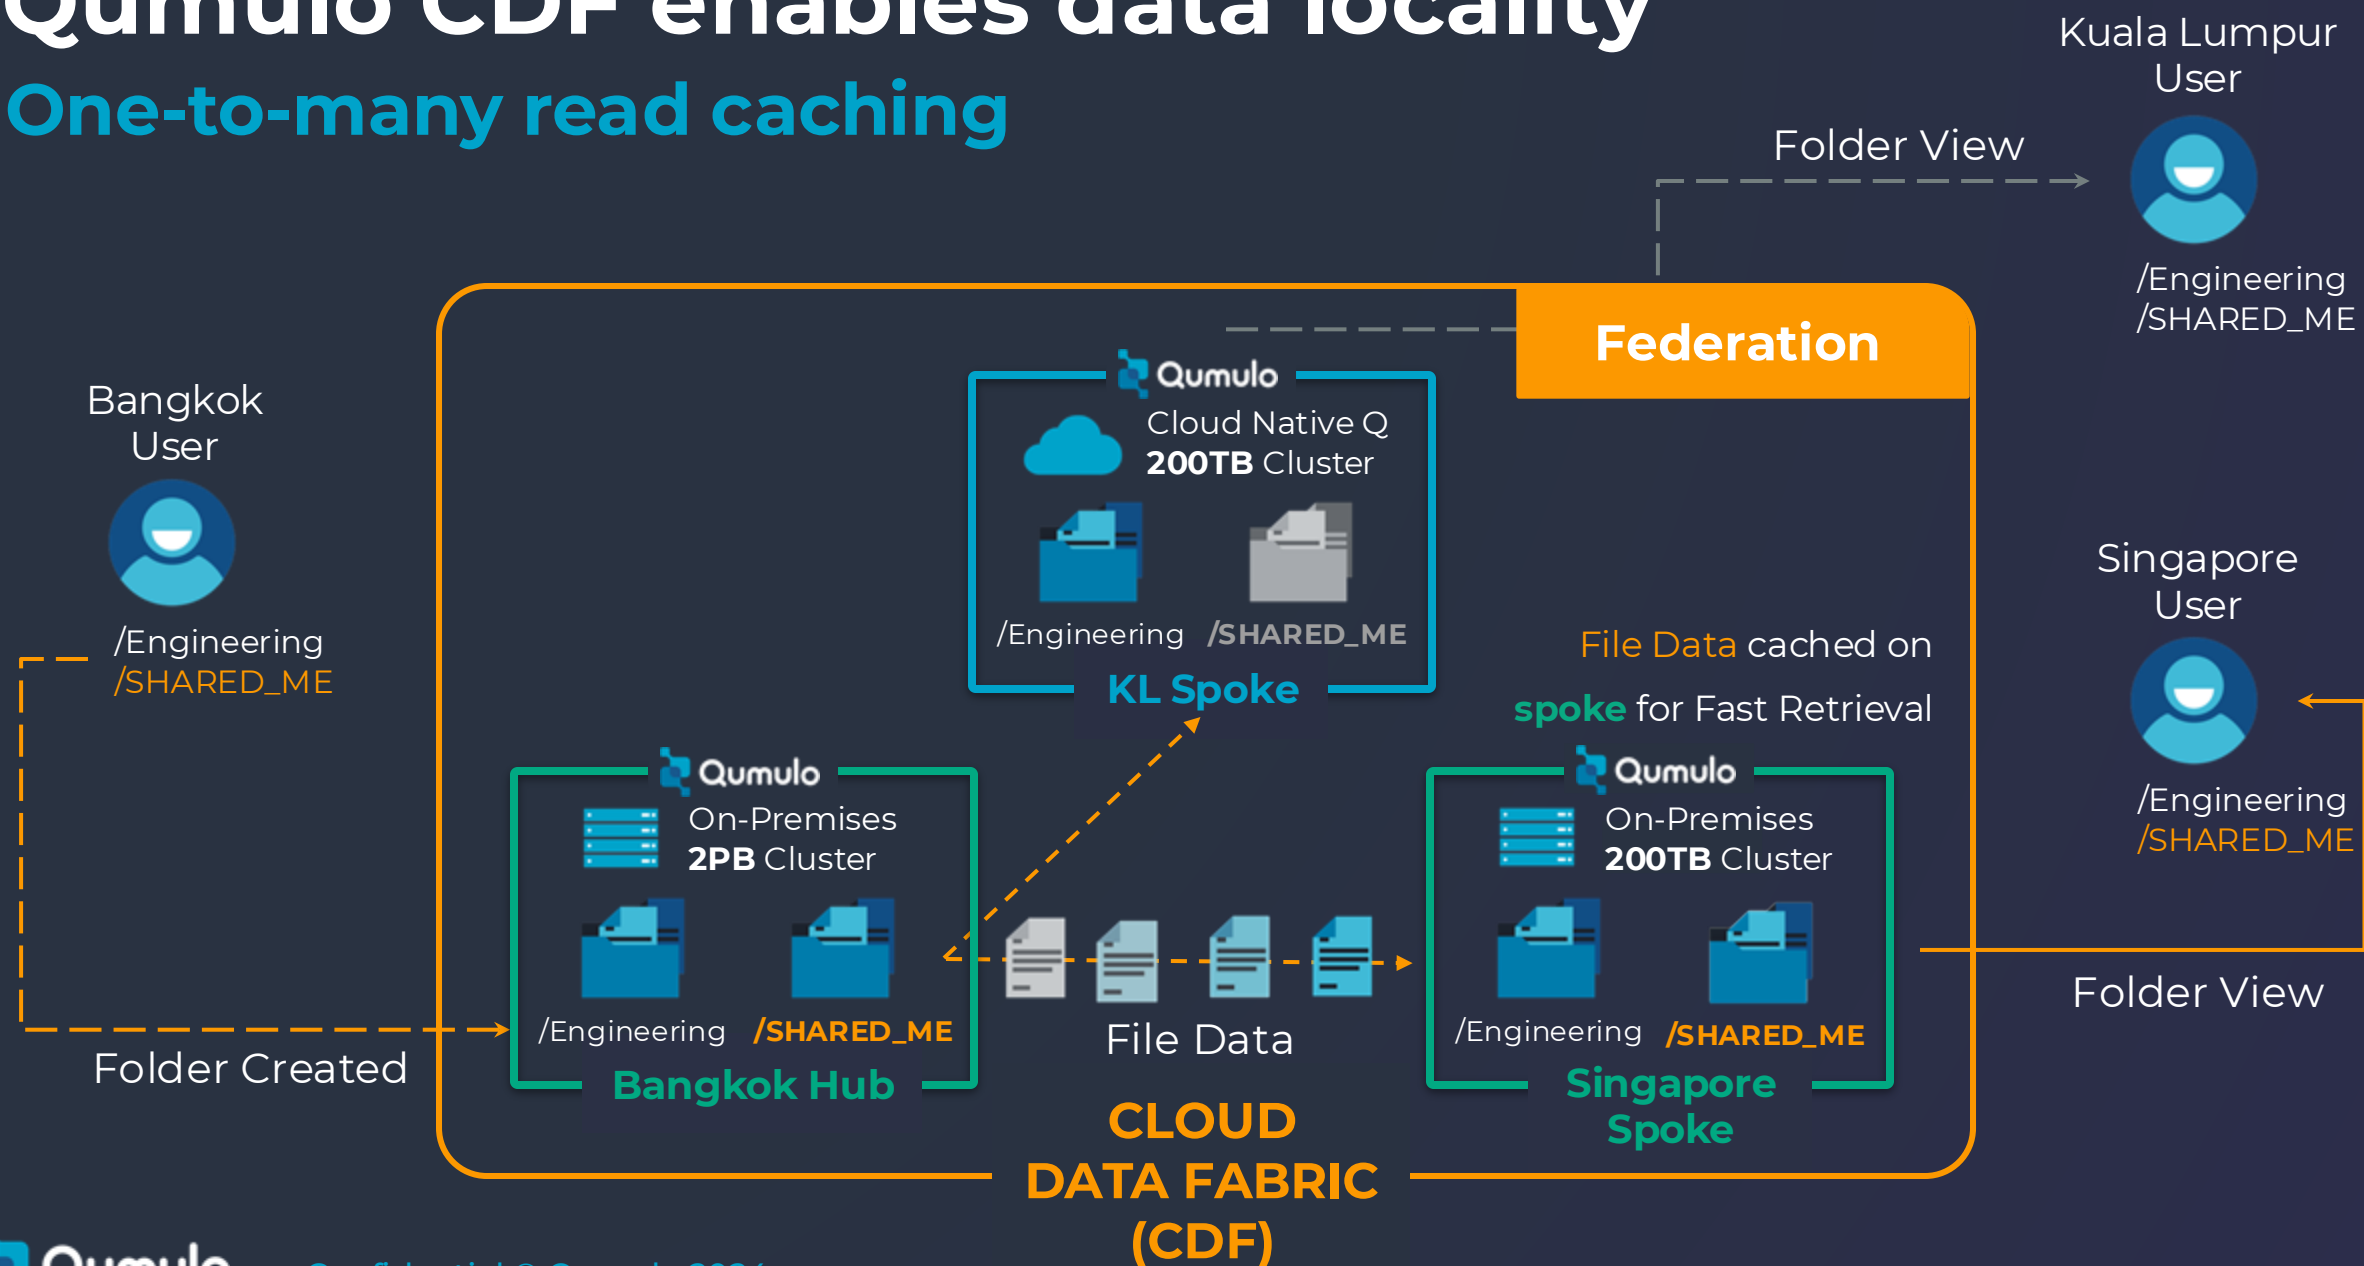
Qumulo CDF enables data locality

One-to-many read caching

Kuala Lumpur User

Folder View

/Engineering
/SHARED_ME

Federation

Qumulo
Cloud Native Q
200TB Cluster

/Engineering /SHARED_ME

KL Spoke

Bangkok User

/Engineering
/SHARED_ME

File Data cached on spoke for Fast Retrieval

Singapore User

/Engineering
/SHARED_ME

Qumulo
On-Premises
2PB Cluster

/Engineering /SHARED_ME

Bangkok Hub

Folder Created

File Data

Qumulo
On-Premises
200TB Cluster

/Engineering /SHARED_ME

Singapore Spoke

Folder View

CLOUD DATA FABRIC (CDF)

Qumulo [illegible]